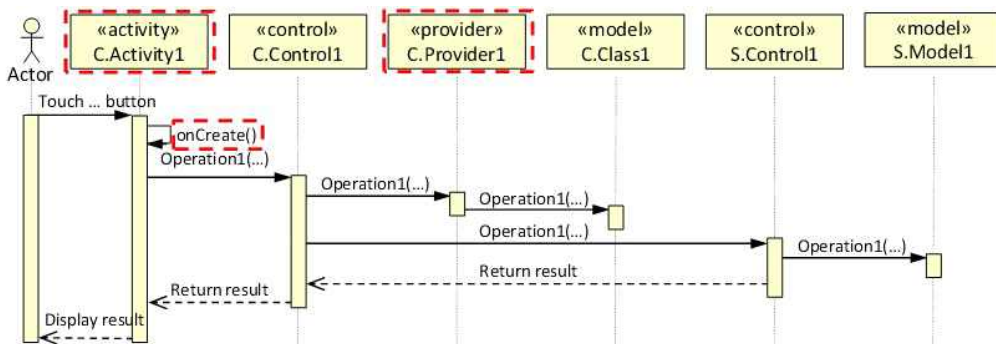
Actor

«activity»
C.Activity1

«control»
C.Control1

«provider»
C.Provider1

«model»
C.Class1

«control»
S.Control1

«model»
S.Model1

Touch ... button

onCreate()

Operation1(...)

Operation1(...)

Operation1(...)

Operation1(...)

Operation1(...)

Return result

Return result

Display result